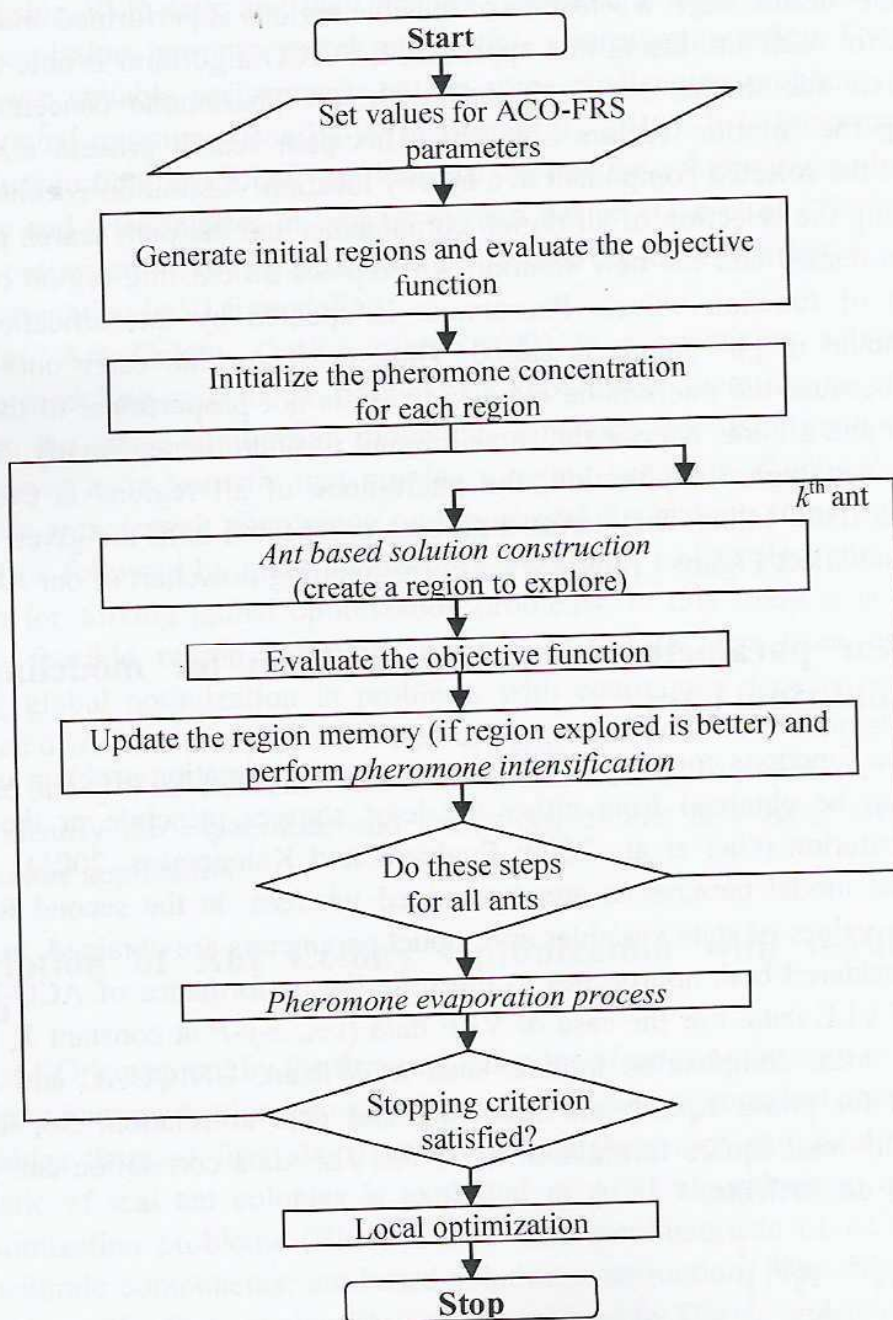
Start

Set values for ACO-FRS parameters

Generate initial regions and evaluate the objective function

Initialize the pheromone concentration for each region

$k^{\text{th}}$ ant

*Ant based solution construction* (create a region to explore)

Evaluate the objective function

Update the region memory (if region explored is better) and perform *pheromone intensification*

Do these steps for all ants

*Pheromone evaporation process*

Stopping criterion satisfied?

Local optimization

Stop